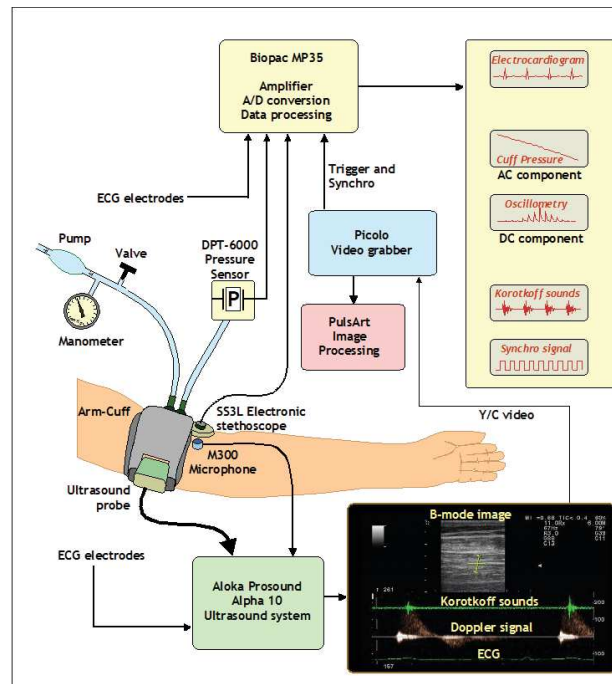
Biopac MP35

Amplifier
A/D conversion
Data processing

Electrocardiogram

Cuff Pressure
AC component

Oscillometry
DC component

Korotkoff sounds

Synchro signal

ECG electrodes

Trigger and Synchro

Pump

Valve

DPT-6000 Pressure Sensor

P

Manometer

Picolo
Video grabber

PulsArt
Image
Processing

Arm-Cuff

SS3L Electronic stethoscope

M300 Microphone

Y/C video

Ultrasound probe

ECG electrodes

Aloka Prosound
Alpha 10
Ultrasound system

B-mode image

Korotkoff sounds

Doppler signal

ECG